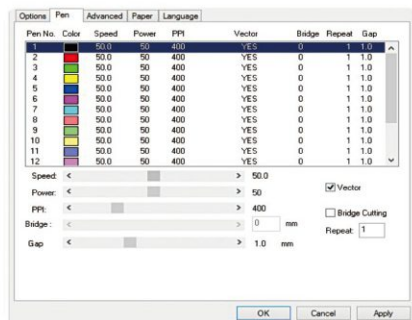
Options | Pen | Advanced | Paper | Language

| Pen No. | Color | Speed | Power | PPI | Vector | Bridge | Repeat | Gap |
|---|---|---|---|---|---|---|---|---|
| 1 | | 50.0 | 50 | 400 | YES | 0 | 1 | 1.0 |
| 2 | | 50.0 | 50 | 400 | YES | 0 | 1 | 1.0 |
| 3 | | 50.0 | 50 | 400 | YES | 0 | 1 | 1.0 |
| 4 | | 50.0 | 50 | 400 | YES | 0 | 1 | 1.0 |
| 5 | | 50.0 | 50 | 400 | YES | 0 | 1 | 1.0 |
| 6 | | 50.0 | 50 | 400 | YES | 0 | 1 | 1.0 |
| 7 | | 50.0 | 50 | 400 | YES | 0 | 1 | 1.0 |
| 8 | | 50.0 | 50 | 400 | YES | 0 | 1 | 1.0 |
| 9 | | 50.0 | 50 | 400 | YES | 0 | 1 | 1.0 |
| 10 | | 50.0 | 50 | 400 | YES | 0 | 1 | 1.0 |
| 11 | | 50.0 | 50 | 400 | YES | 0 | 1 | 1.0 |
| 12 | | 50.0 | 50 | 400 | YES | 0 | 1 | 1.0 |

Speed: < > 50.0
Power: < > 50
PPI: < > 400
Bridge: < > 0 mm
Gap < > 1.0 mm

Vector

Bridge Cutting

Repeat: 1

OK | Cancel | Apply